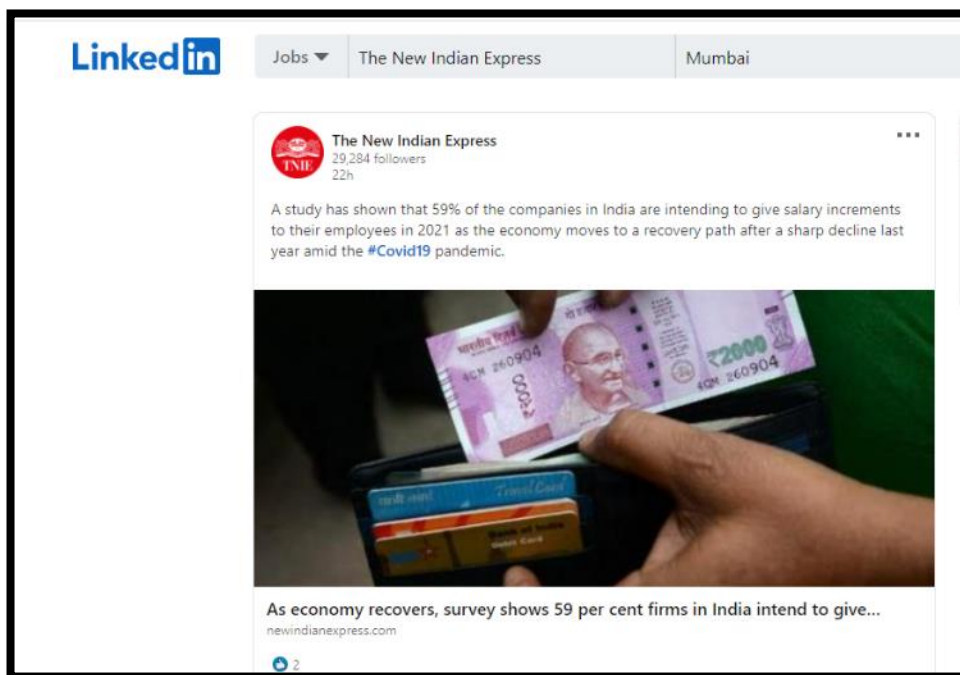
LinkedIn

Jobs ▼ The New Indian Express Mumbai

TNIE

The New Indian Express
29,284 followers
22h

...

A study has shown that 59% of the companies in India are intending to give salary increments to their employees in 2021 as the economy moves to a recovery path after a sharp decline last year amid the #Covid19 pandemic.

4CM 260904
₹2000
4CM 260904
2000

Travel Card

As economy recovers, survey shows 59 per cent firms in India intend to give...
newindianexpress.com

2